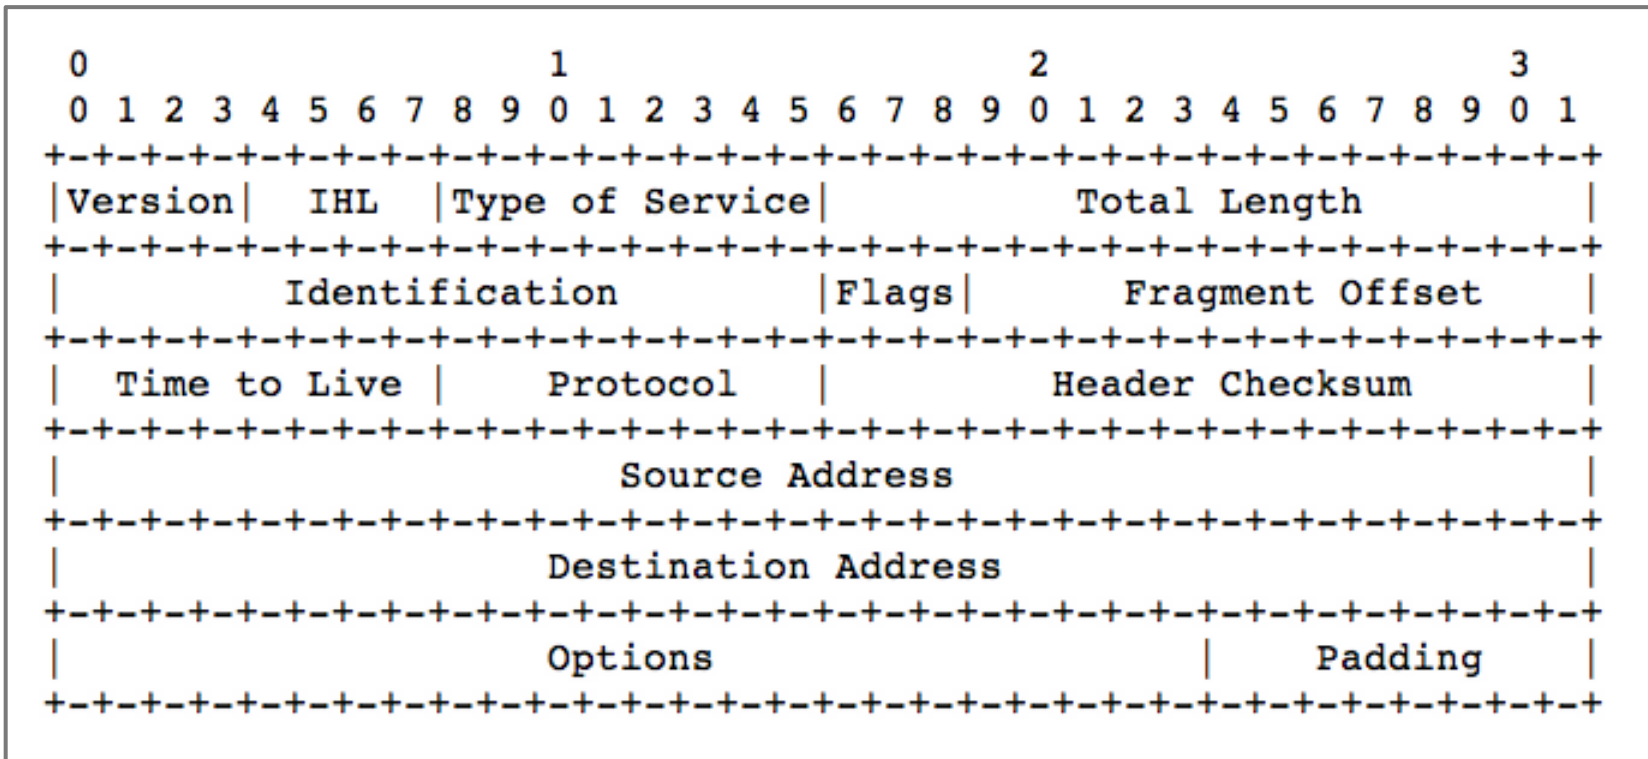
0                   1                   2                   3
 0 1 2 3 4 5 6 7 8 9 0 1 2 3 4 5 6 7 8 9 0 1 2 3 4 5 6 7 8 9 0 1
+-+-+-+-+-+-+-+-+-+-+-+-+-+-+-+-+-+-+-+-+-+-+-+-+-+-+-+-+-+-+-+-+
|Version|  IHL  |Type of Service|          Total Length         |
+-+-+-+-+-+-+-+-+-+-+-+-+-+-+-+-+-+-+-+-+-+-+-+-+-+-+-+-+-+-+-+-+
|         Identification        |Flags|      Fragment Offset    |
+-+-+-+-+-+-+-+-+-+-+-+-+-+-+-+-+-+-+-+-+-+-+-+-+-+-+-+-+-+-+-+-+
|  Time to Live |    Protocol   |         Header Checksum       |
+-+-+-+-+-+-+-+-+-+-+-+-+-+-+-+-+-+-+-+-+-+-+-+-+-+-+-+-+-+-+-+-+
|                       Source Address                          |
+-+-+-+-+-+-+-+-+-+-+-+-+-+-+-+-+-+-+-+-+-+-+-+-+-+-+-+-+-+-+-+-+
|                    Destination Address                        |
+-+-+-+-+-+-+-+-+-+-+-+-+-+-+-+-+-+-+-+-+-+-+-+-+-+-+-+-+-+-+-+-+
|                    Options                    |    Padding    |
+-+-+-+-+-+-+-+-+-+-+-+-+-+-+-+-+-+-+-+-+-+-+-+-+-+-+-+-+-+-+-+-+